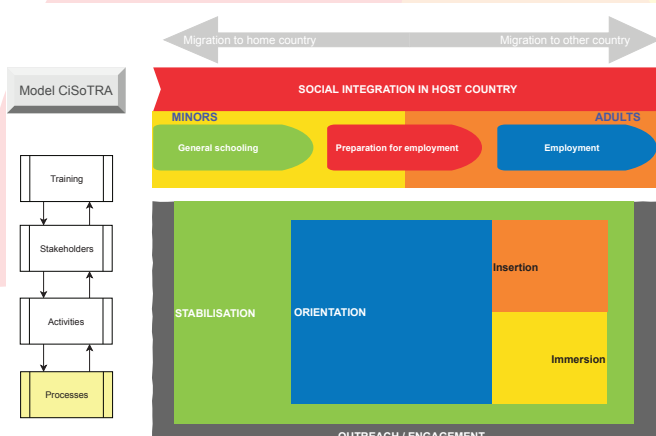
Migration to home country

Migration to other country

Model CiSoTRA

SOCIAL INTEGRATION IN HOST COUNTRY

MINORS

ADULTS

General schooling

Preparation for employment

Employment

Training

Stakeholders

Activities

Processes

STABILISATION

ORIENTATION

Insertion

Immersion

OUTREACH / ENGAGEMENT